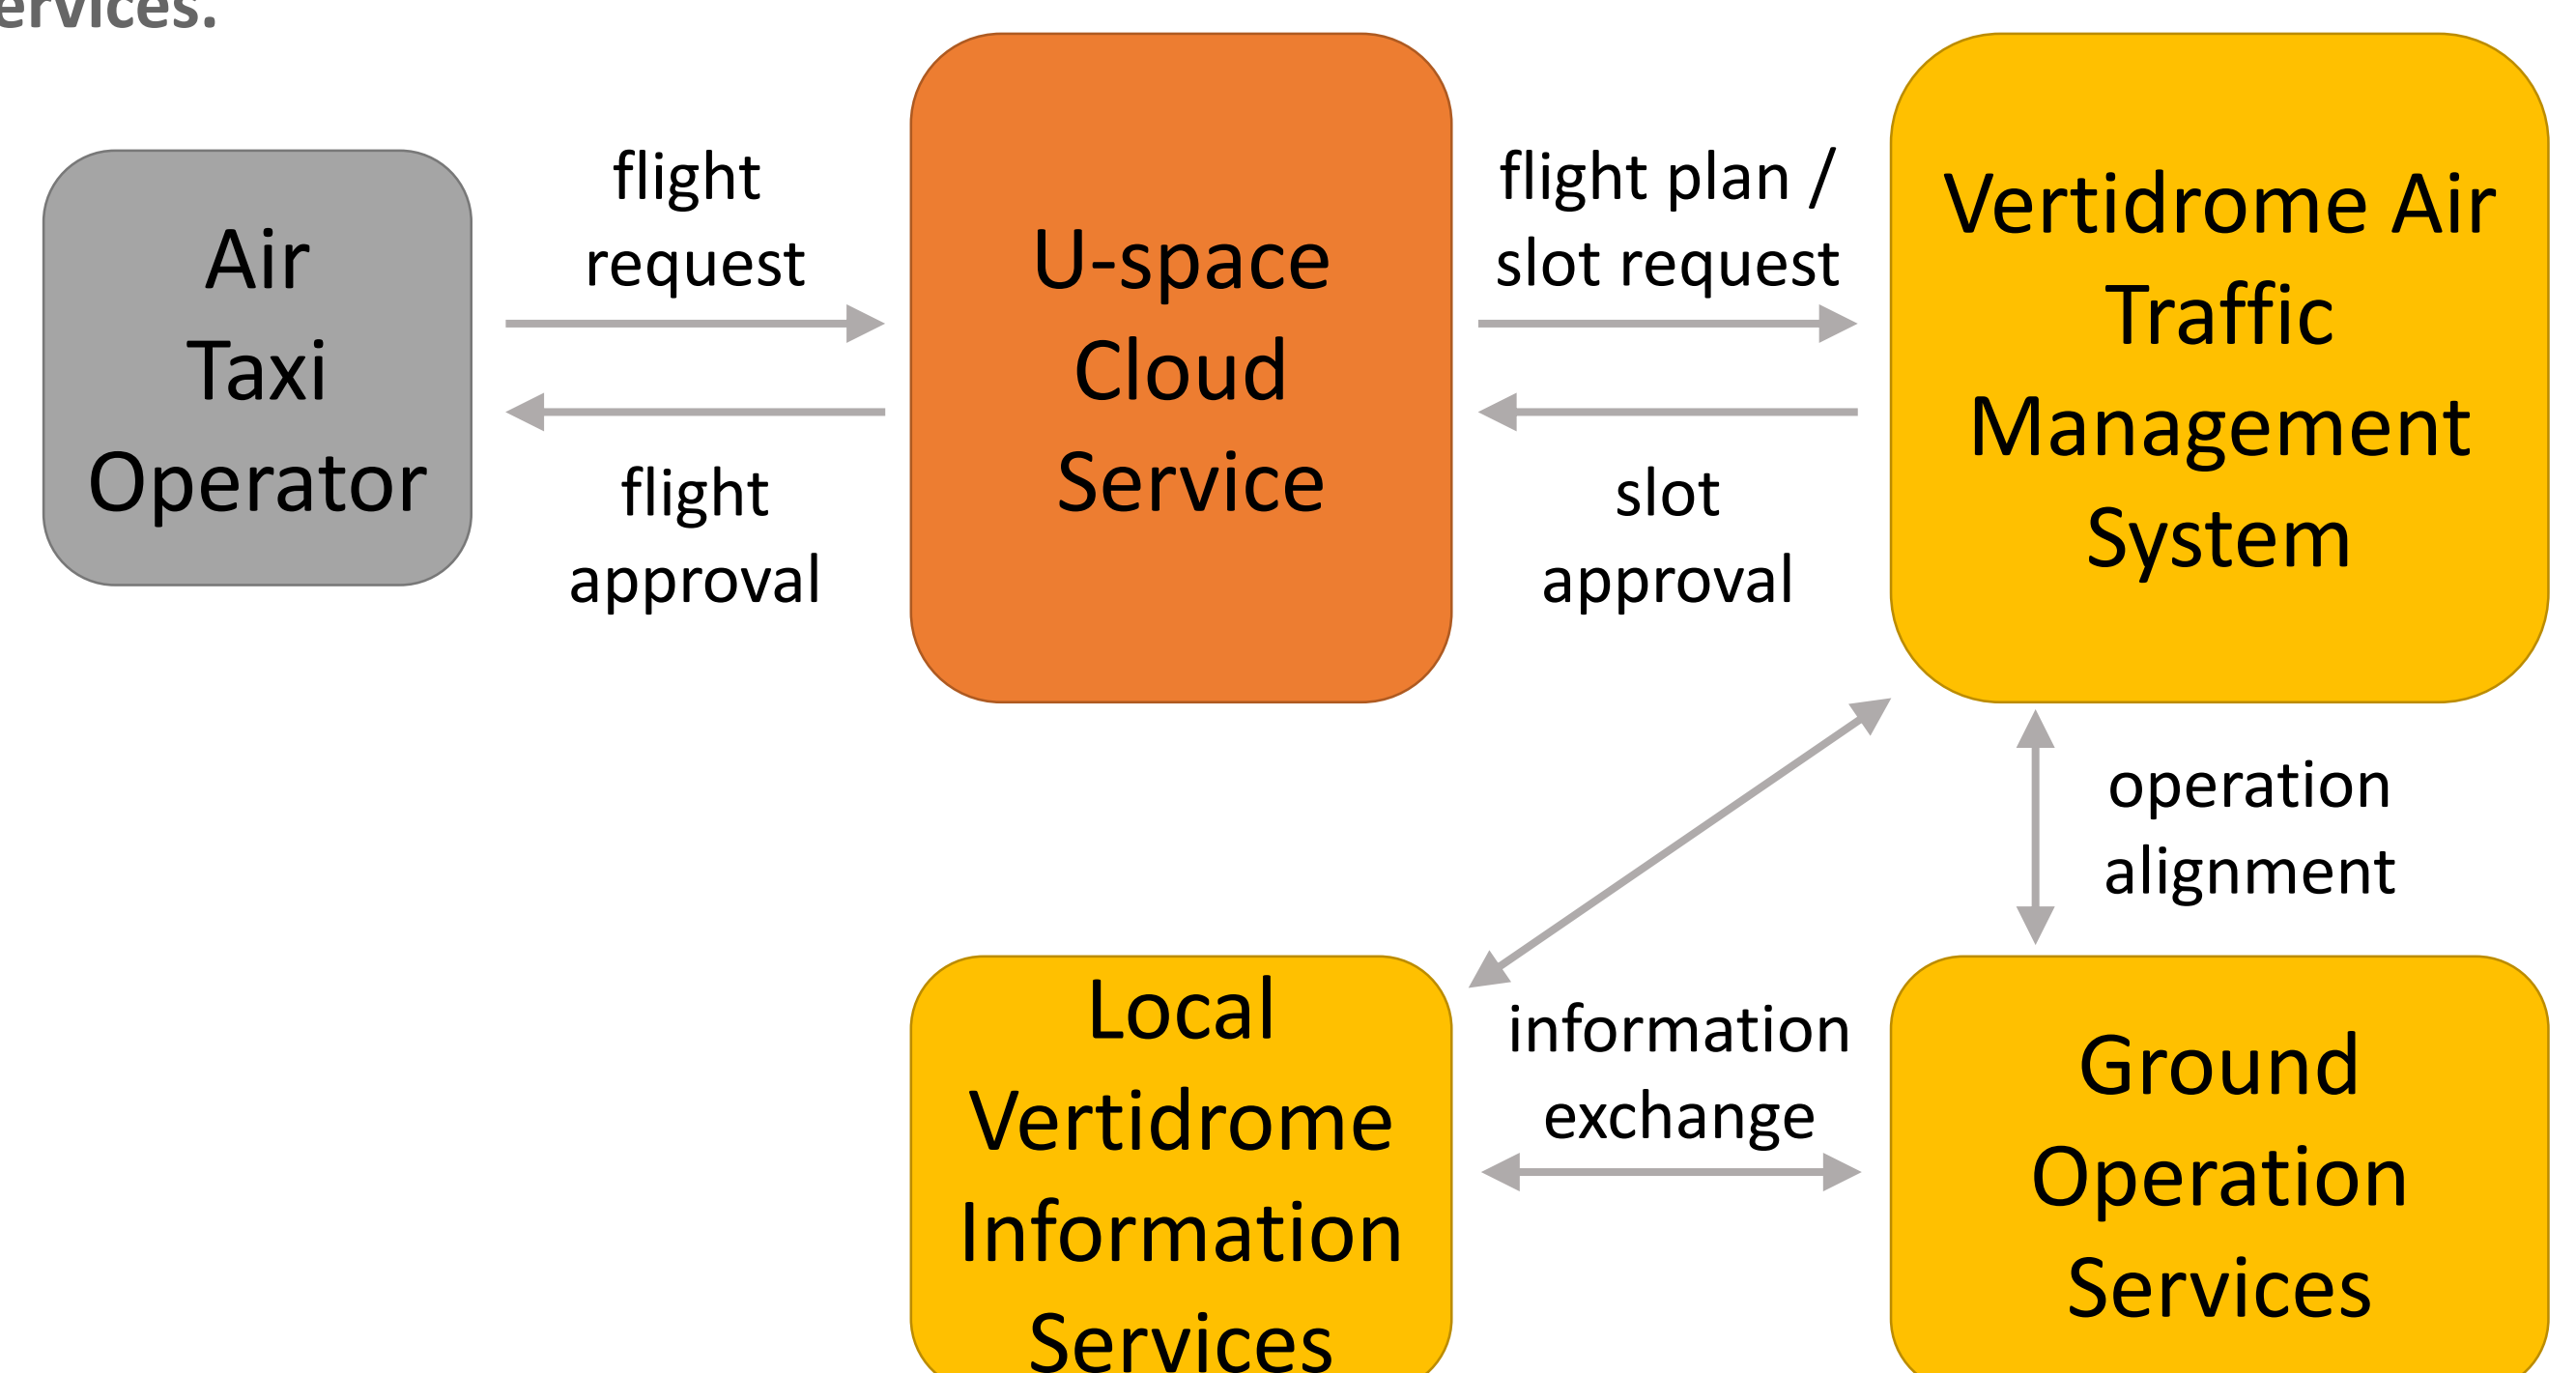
ervices.

Air Taxi Operator

flight request

flight approval

U-space Cloud Service

flight plan / slot request

slot approval

Vertidrome Air Traffic Management System

operation alignment

Local Vertidrome Information Services

information exchange

Ground Operation Services